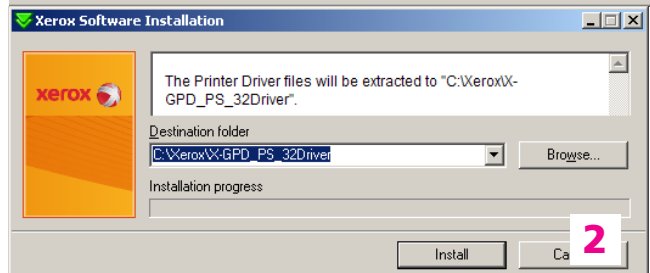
Xerox Software Installation

xerox

The Printer Driver files will be extracted to "C:\Xerox\X-GPD_PS_32Driver".

Destination folder

C:\Xerox\X-GPD_PS_32Driver

Browse...

Installation progress

Install

Ca

2